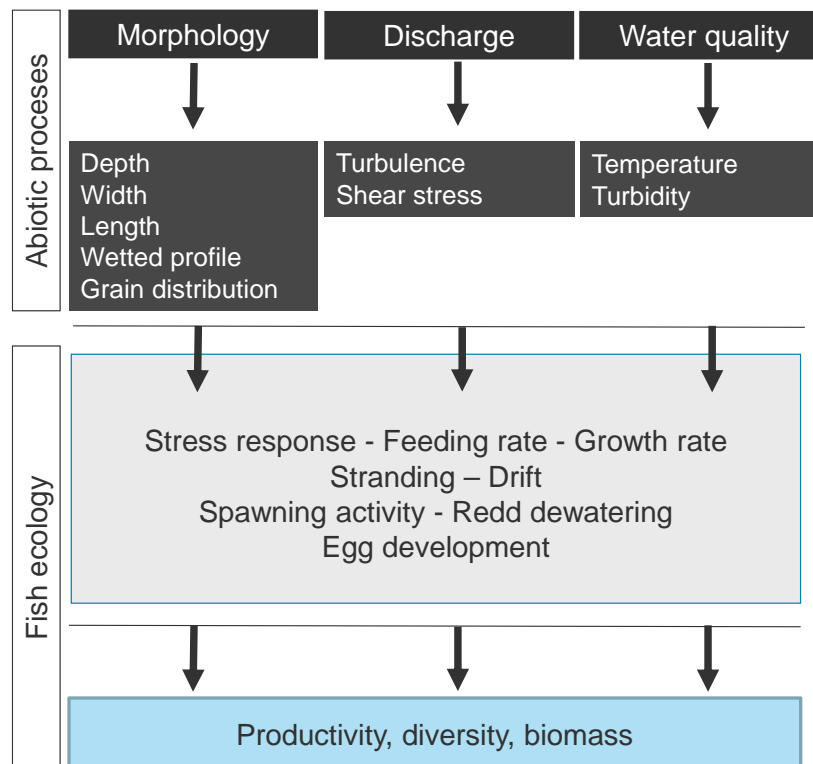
Abiotic processes

Morphology

Discharge

Water quality

Depth
Width
Length
Wetted profile
Grain distribution

Turbulence
Shear stress

Temperature
Turbidity

Fish ecology

Stress response - Feeding rate - Growth rate
Stranding – Drift
Spawning activity - Redd dewatering
Egg development

Productivity, diversity, biomass